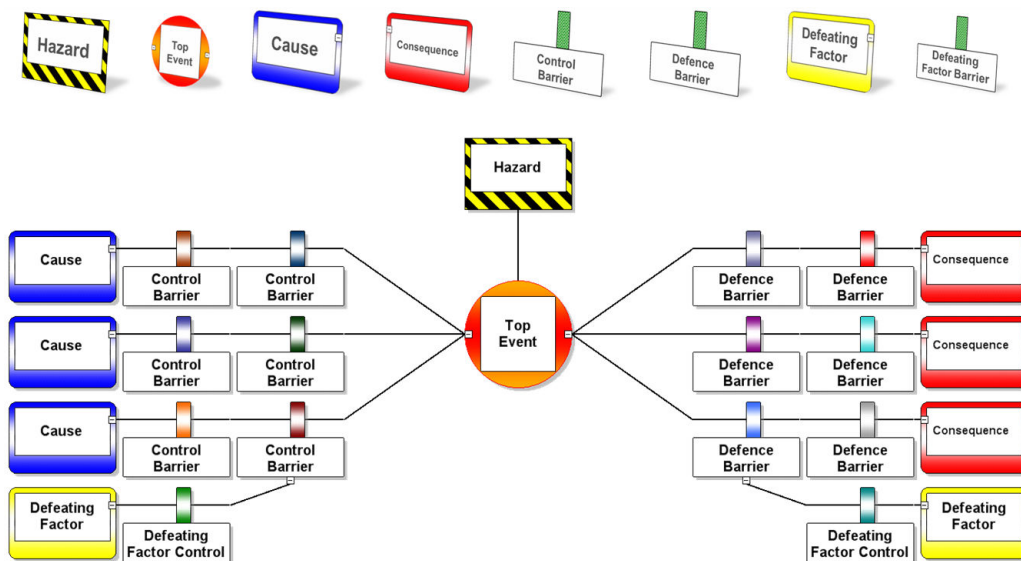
Hazard
Top Event
Cause
Consequence
Control Barrier
Defence Barrier
Defeating Factor
Defeating Factor Barrier

Hazard

Cause
Control Barrier
Control Barrier
Cause
Control Barrier
Control Barrier
Cause
Control Barrier
Control Barrier
Defeating Factor
Defeating Factor Control

Top Event

Defence Barrier
Defence Barrier
Consequence
Defence Barrier
Defence Barrier
Consequence
Defence Barrier
Defence Barrier
Consequence
Defeating Factor Control
Defeating Factor